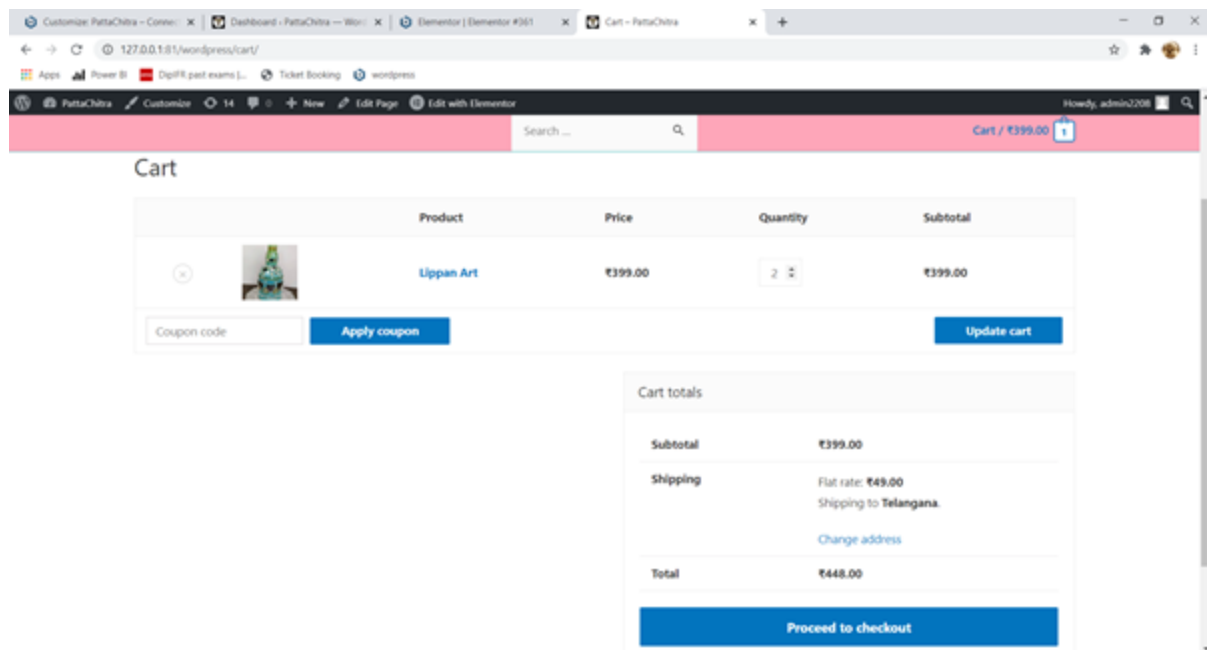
Customize: PattaChitra – Conne ×
Dashboard ‹ PattaChitra — Wor ×
Elementor | Elementor #361 ×
Cart – PattaChitra ×
+

127.0.0.1:81/wordpress/cart/

Apps
Power BI
DipIFR past exams |...
Ticket Booking
wordpress

PattaChitra
Customize
14
0
New
Edit Page
Edit with Elementor
Howdy, admin2208

Search ...
Cart / ₹399.00
1

Cart

| | | Product | Price | Quantity | Subtotal |
|---|---|---|---|---|---|
| × | | Lippan Art | ₹399.00 | 2 | ₹399.00 |

Coupon code
Apply coupon
Update cart

Cart totals

| | |
|---|---|
| Subtotal | ₹399.00 |
| Shipping | Flat rate: ₹49.00<br>Shipping to Telangana.<br>Change address |
| Total | ₹448.00 |

Proceed to checkout